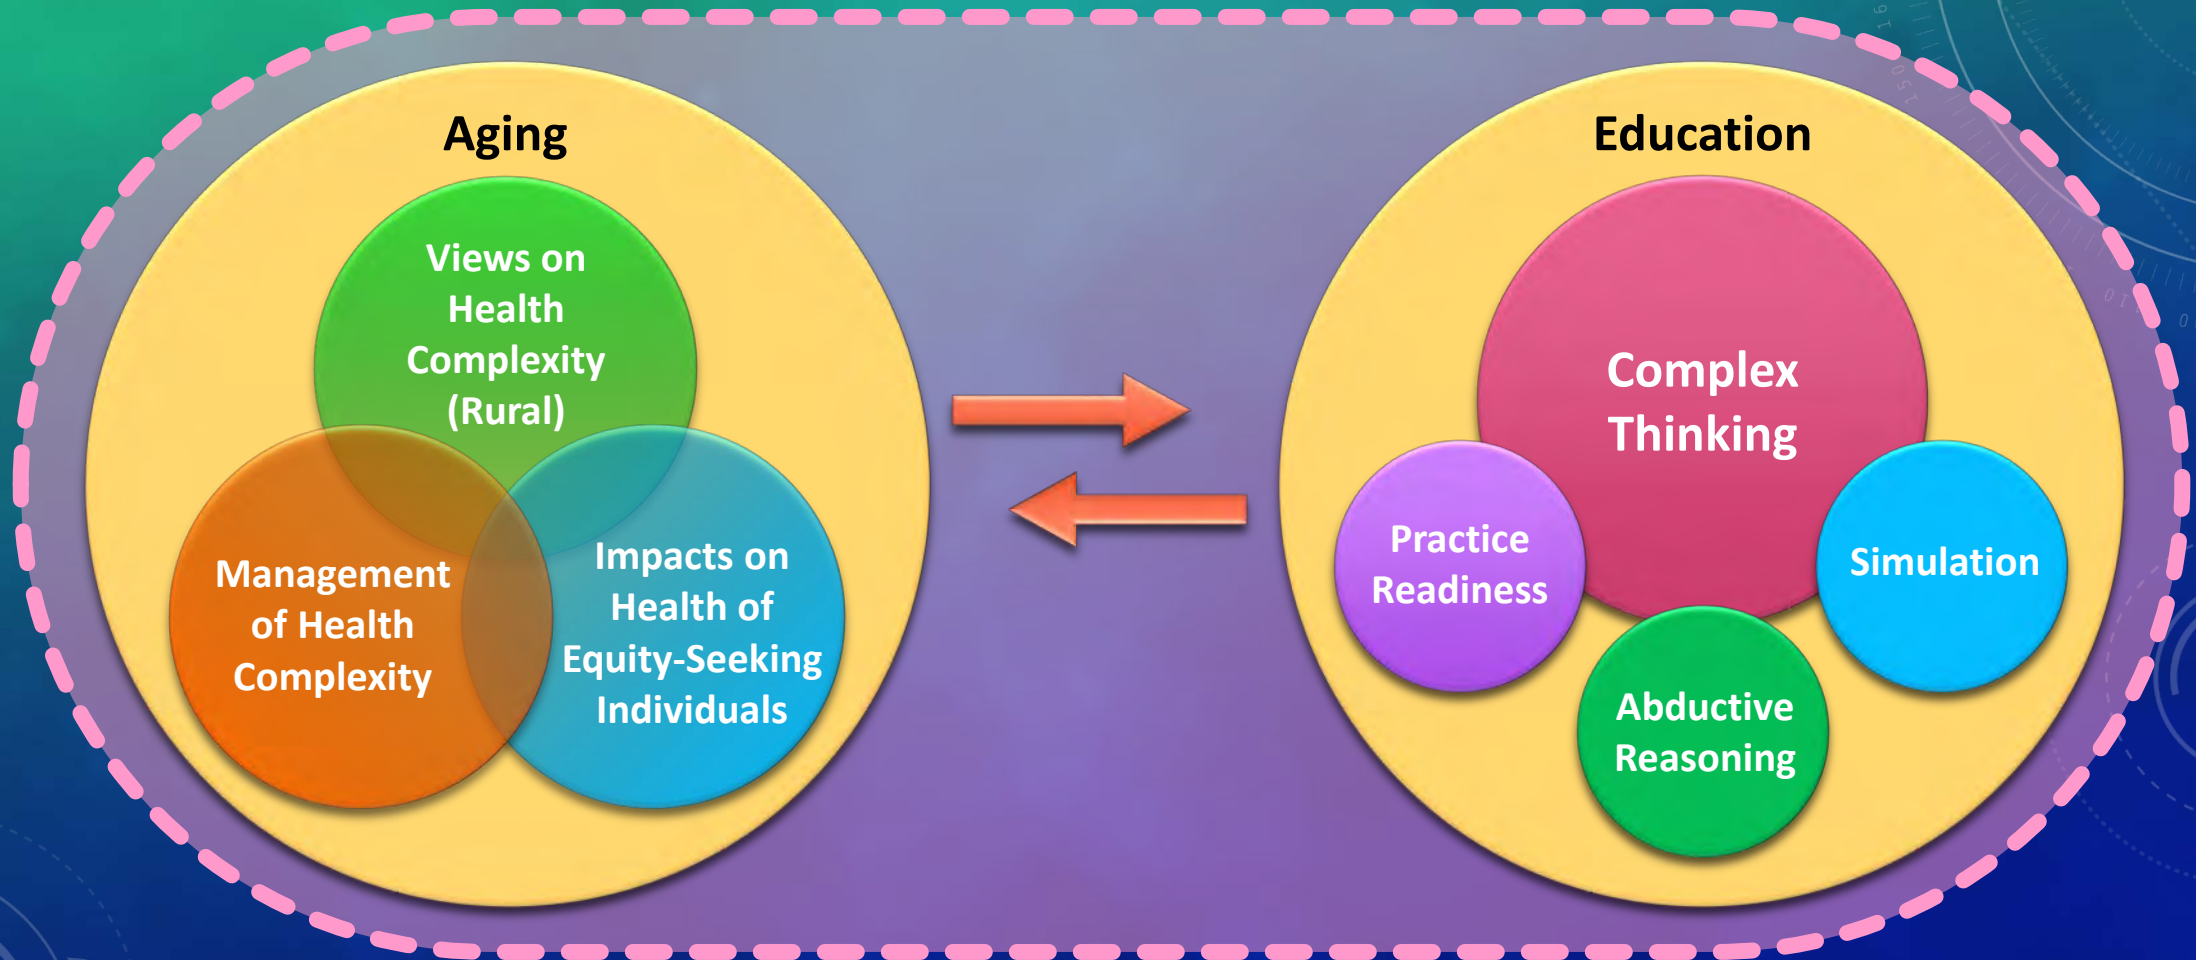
Aging

Views on Health Complexity (Rural)

Management of Health Complexity

Impacts on Health of Equity-Seeking Individuals

Education

Complex Thinking

Practice Readiness

Simulation

Abductive Reasoning